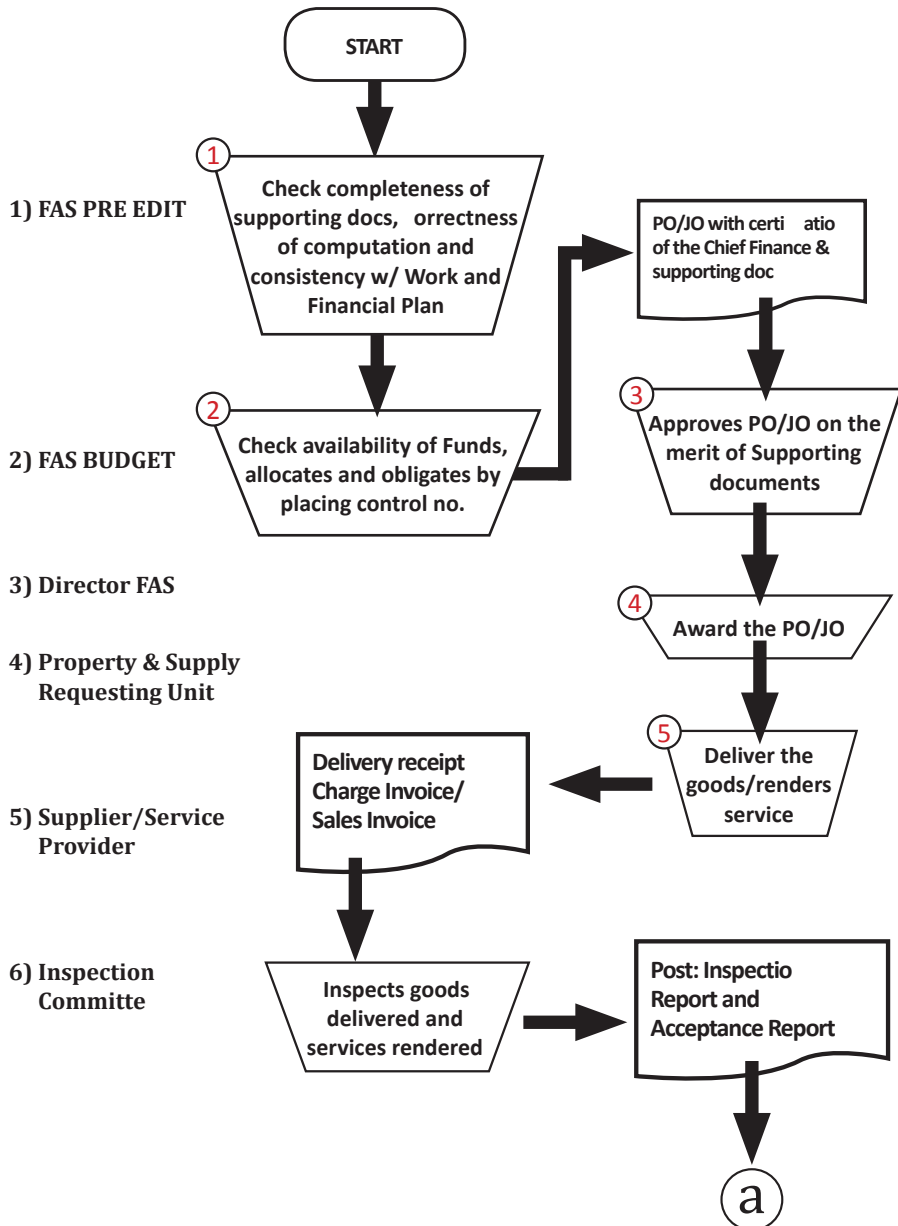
START

1) FAS PRE EDIT

1
Check completeness of supporting docs, orrectness of computation and consistency w/ Work and Financial Plan

PO/JO with certi atio of the Chief Finance & supporting doc

2) FAS BUDGET

2
Check availability of Funds, allocates and obligates by placing control no.

3
Approves PO/JO on the merit of Supporting documents

3) Director FAS

4
Award the PO/JO

4) Property & Supply Requesting Unit

5
Deliver the goods/renders service

Delivery receipt Charge Invoice/ Sales Invoice

5) Supplier/Service Provider

6) Inspection Committe

Inspects goods delivered and services rendered

Post: Inspectio Report and Acceptance Report

a